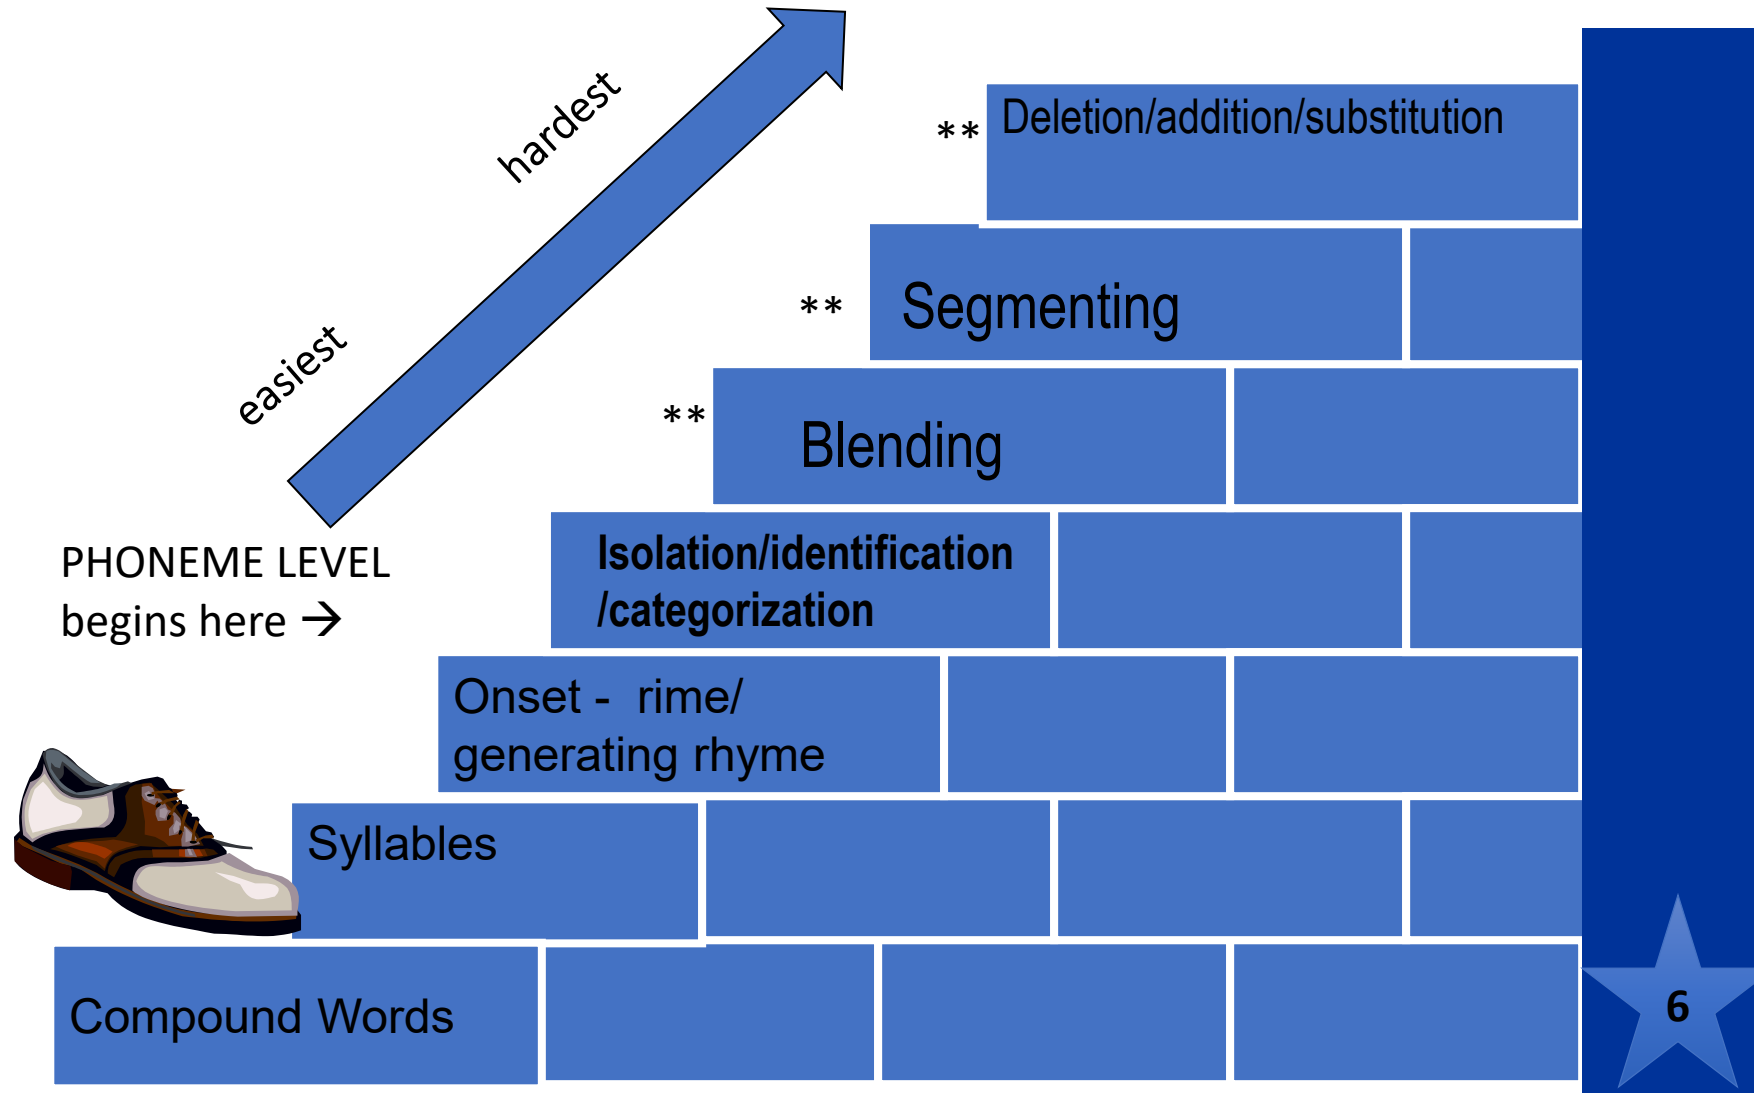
hardest

easiest

** Deletion/addition/substitution

** Segmenting

** Blending

PHONEME LEVEL begins here →

Isolation/identification /categorization

Onset - rime/ generating rhyme

Syllables

Compound Words

6